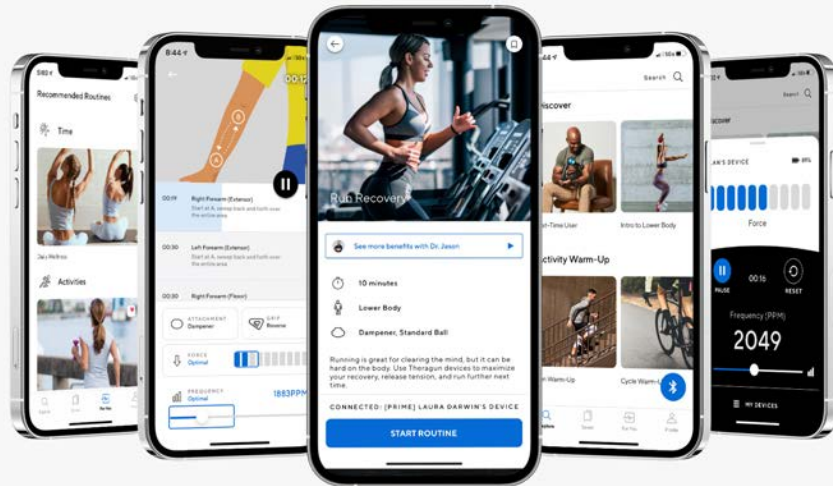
Recommended Routines

Time

Daily Wellness

Activities

8:44

Right Forearm (Extensor)

Left Forearm (Extensor)

Right Forearm (Flexor)

ATTACHMENT
Dampener

GRIP
Reverse

FORCE
Optimal

FREQUENCY
Optimal

1883PPM

Run Recovery

See more benefits with Dr. Jason

10 minutes

Lower Body

Dampener, Standard Ball

Running is great for clearing the mind, but it can be hard on the body. Use Theragun devices to maximize your recovery, release tension, and run further next time.

CONNECTED: [PRIME] LAURA DARWIN'S DEVICE

START ROUTINE

8:44

Search

Discover

First-Time User

Intro to Lower Body

Activity Warm-Up

Warm-Up

Cycle Warm-

Search

Discover

LAURA'S DEVICE

Force

PAUSE

00:16

RESET

Frequency (PPM)

2049

MY DEVICES